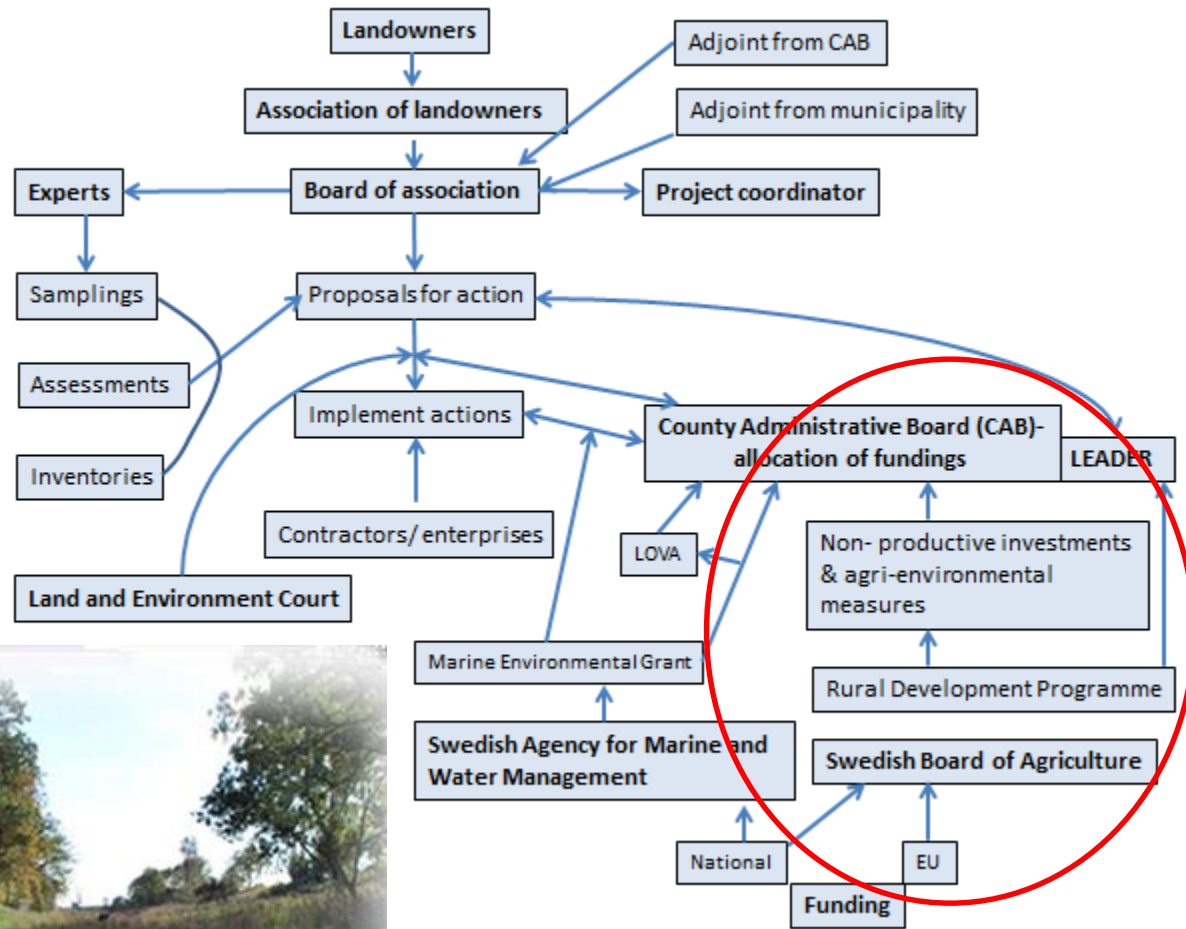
Landowners

Association of landowners

Adjoint from CAB

Adjoint from municipality

Experts

Board of association

Project coordinator

Samplings

Proposals for action

Assessments

Implement actions

County Administrative Board (CAB)- allocation of fundings

LEADER

Inventories

Contractors/ enterprises

LOVA

Non- productive investments & agri-environmental measures

Land and Environment Court

Marine Environmental Grant

Rural Development Programme

Swedish Agency for Marine and Water Management

Swedish Board of Agriculture

National

EU

Funding